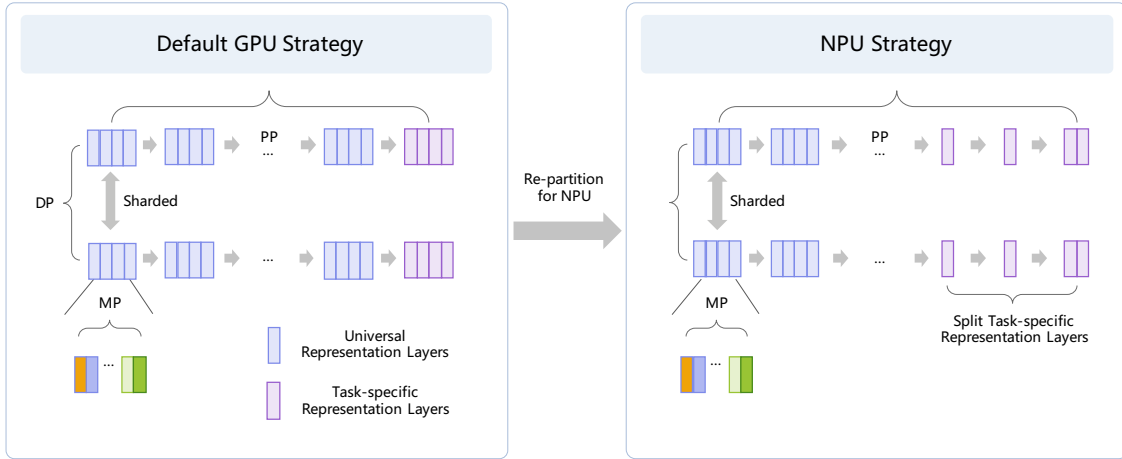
Default GPU Strategy

PP

...

DP

Sharded

...

MP

...

Universal Representation Layers

Task-specific Representation Layers

Re-partition for NPU

NPU Strategy

PP

...

Sharded

...

MP

...

Split Task-specific Representation Layers